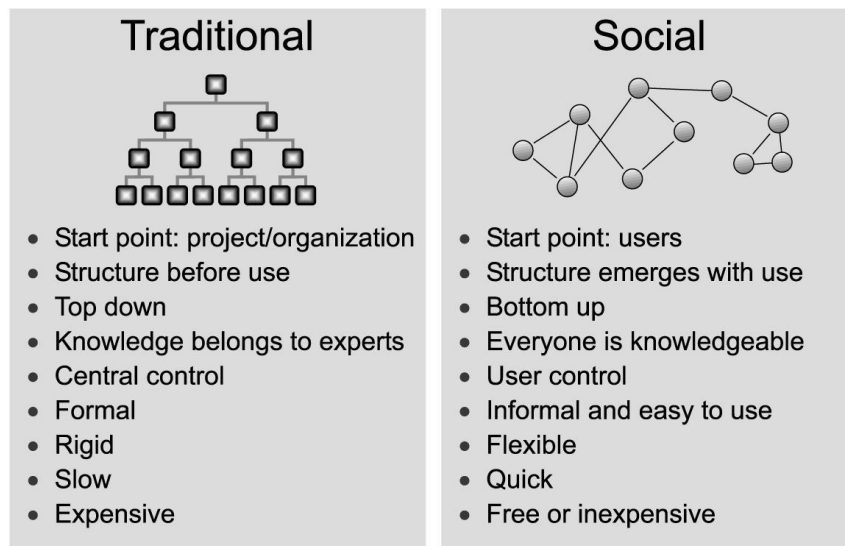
Traditional

- Start point: project/organization
- Structure before use
- Top down
- Knowledge belongs to experts
- Central control
- Formal
- Rigid
- Slow
- Expensive

Social

- Start point: users
- Structure emerges with use
- Bottom up
- Everyone is knowledgeable
- User control
- Informal and easy to use
- Flexible
- Quick
- Free or inexpensive